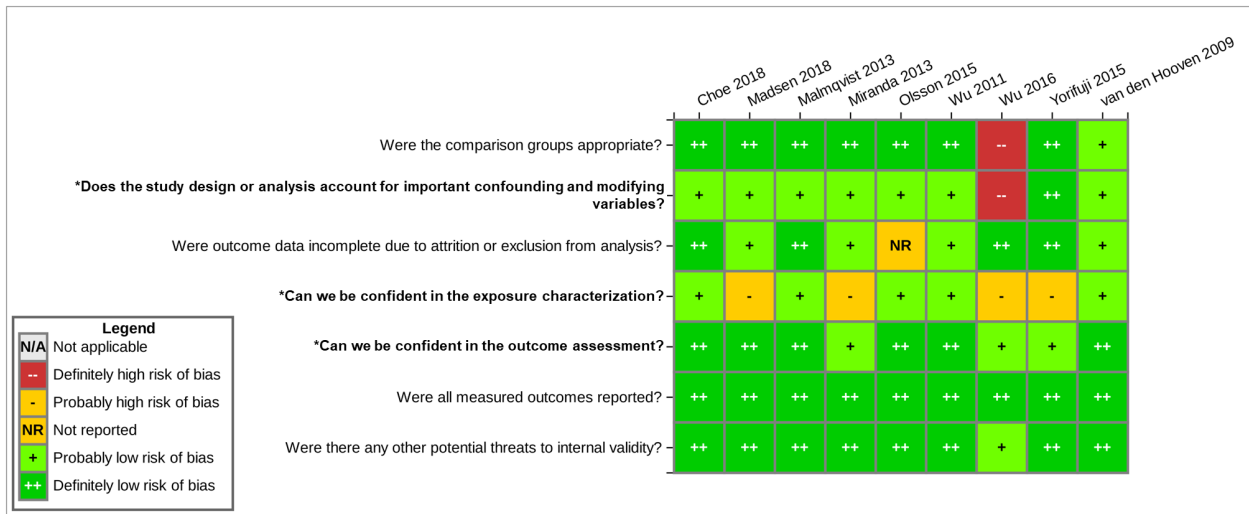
| | Choe 2018 | Madsen 2018 | Malmqvist 2013 | Miranda 2013 | Olsson 2015 | Wu 2011 | Wu 2016 | Yorifuji 2015 | van den Hooven 2009 |
|---|---|---|---|---|---|---|---|---|---|
| Were the comparison groups appropriate? | ++ | ++ | ++ | ++ | ++ | ++ | -- | ++ | + |
| **\*Does the study design or analysis account for important confounding and modifying variables?** | + | + | + | + | + | + | -- | ++ | + |
| Were outcome data incomplete due to attrition or exclusion from analysis? | ++ | + | ++ | + | NR | + | ++ | ++ | + |
| **\*Can we be confident in the exposure characterization?** | + | - | + | - | + | + | - | - | + |
| **\*Can we be confident in the outcome assessment?** | ++ | ++ | ++ | + | ++ | ++ | + | + | ++ |
| Were all measured outcomes reported? | ++ | ++ | ++ | ++ | ++ | ++ | ++ | ++ | ++ |
| Were there any other potential threats to internal validity? | ++ | ++ | ++ | ++ | ++ | ++ | + | ++ | ++ |

Legend
N/A Not applicable
-- Definitely high risk of bias
- Probably high risk of bias
NR Not reported
+ Probably low risk of bias
++ Definitely low risk of bias